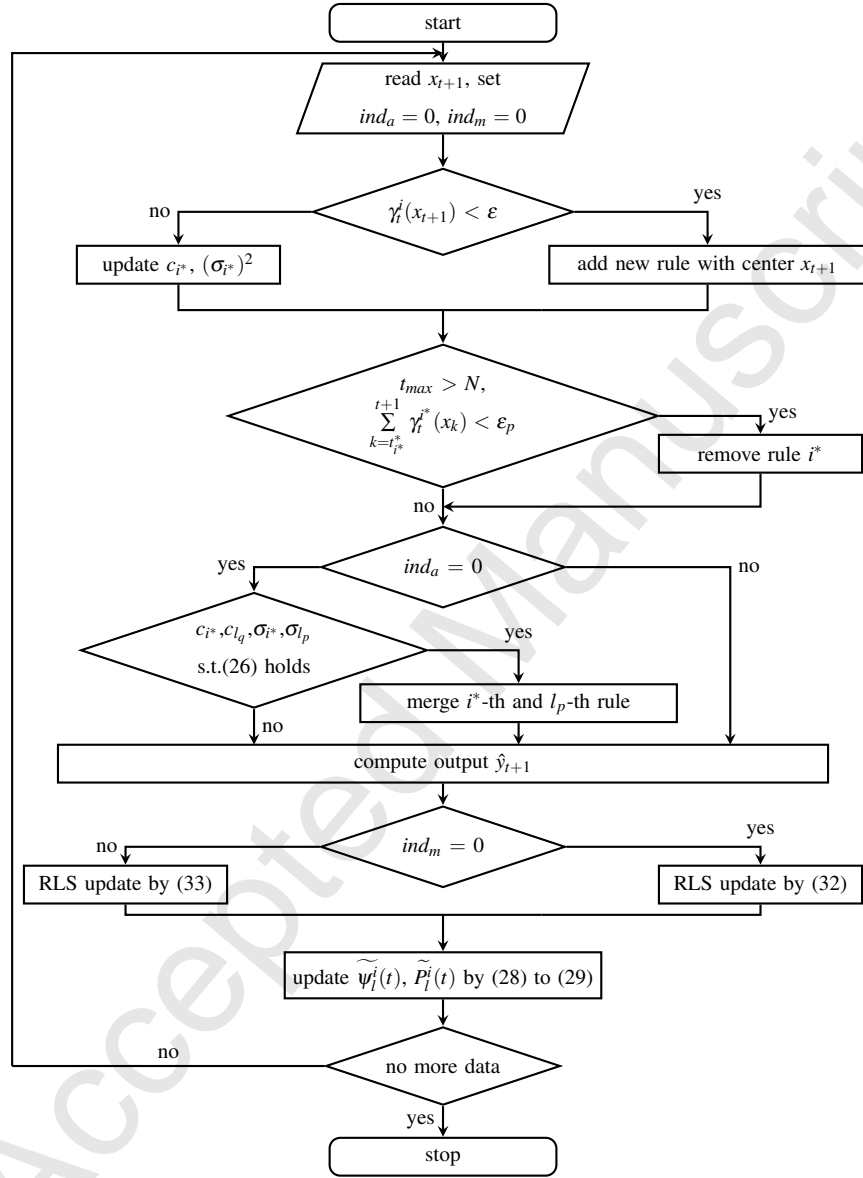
start

read $x_{t+1}$, set

$ind_a = 0$, $ind_m = 0$

$\gamma_t^i(x_{t+1}) < \varepsilon$

no

yes

update $c_{i^*}$, $(\sigma_{i^*})^2$

add new rule with center $x_{t+1}$

$t_{max} > N$,

$\sum_{k=t_{i^*}^*}^{t+1} \gamma_t^{i^*}(x_k) < \varepsilon_p$

yes

remove rule $i^*$

no

$ind_a = 0$

yes

no

$c_{i^*}$,$c_{l_q}$,$\sigma_{i^*}$,$\sigma_{l_p}$

s.t.(26) holds

yes

merge $i^*$-th and $l_p$-th rule

no

compute output $\hat{y}_{t+1}$

$ind_m = 0$

no

yes

RLS update by (33)

RLS update by (32)

update $\widetilde{\psi_l^i}(t)$, $\widetilde{P_l^i}(t)$ by (28) to (29)

no

no more data

yes

stop

Accepted Manuscript